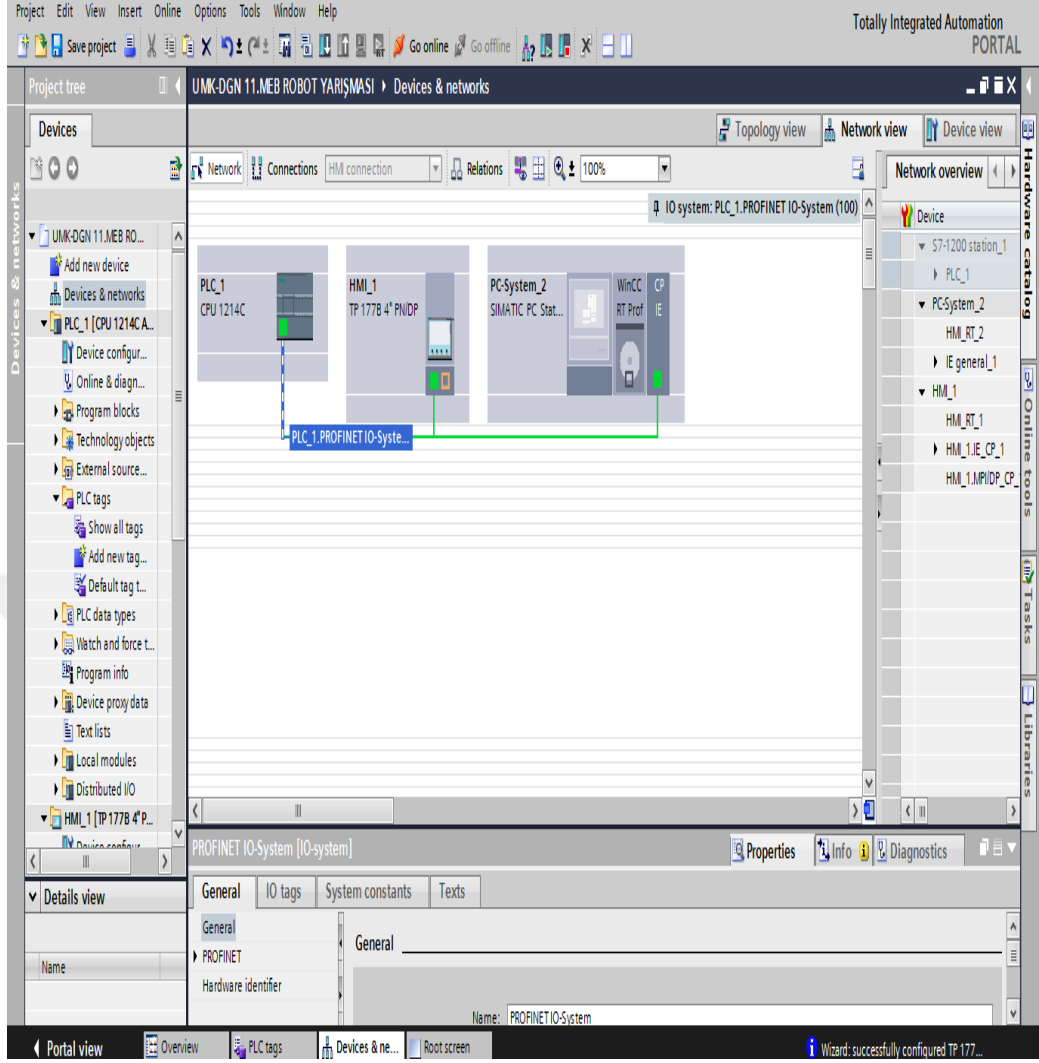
Project Edit View Insert Online Options Tools Window Help

Save project Go online Go offline

Totally Integrated Automation
PORTAL

Project tree

UMK-DGN 11.MEB ROBOT YARIŞMASI ▸ Devices & networks

Devices

UMK-DGN 11.MEB RO...
Add new device
Devices & networks
PLC_1 [CPU 1214C A...
Device configur...
Online & diagn...
Program blocks
Technology objects
External source...
PLC tags
Show all tags
Add new tag...
Default tag t...
PLC data types
Watch and force t...
Program info
Device proxy data
Text lists
Local modules
Distributed I/O
HMI_1 [TP 177B 4" P...
Device configur...

Details view

Name

Devices & networks

Topology view | Network view | Device view

Network | Connections | HMI connection | Relations | 100%

IO system: PLC_1.PROFINET IO-System (100)

PLC_1
CPU 1214C

HMI_1
TP 177B 4" PN/DP

PC-System_2
SIMATIC PC Stat...

WinCC
RT Prof

CP
IE

PLC_1.PROFINET IO-Syste...

Network overview

Device
S7-1200 station_1
PLC_1
PC-System_2
HMI_RT_2
IE general_1
HMI_1
HMI_RT_1
HMI_1.IE_CP_1
HMI_1.MPI/DP_CP_

Hardware catalog
Online tools
Tasks
Libraries

PROFINET IO-System [IO-system]

Properties | Info | Diagnostics

General | IO tags | System constants | Texts

General
PROFINET
Hardware identifier

General

Name: PROFINET IO-System

Portal view | Overview | PLC tags | Devices & ne... | Root screen

Wizard: successfully configured TP 177...